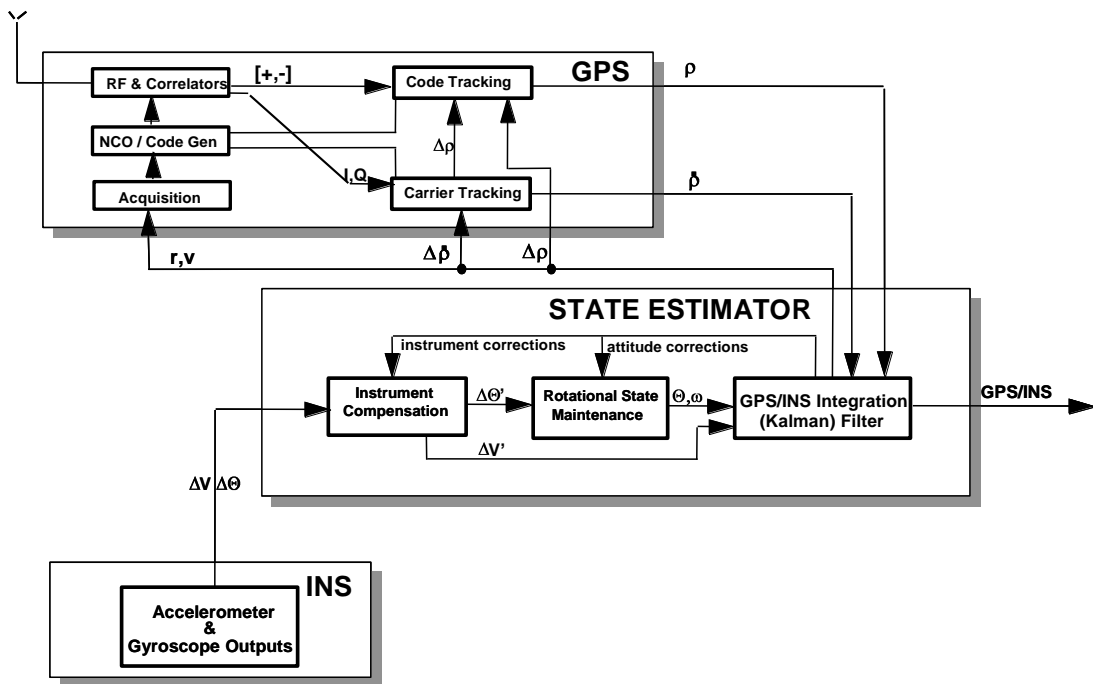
GPS

RF & Correlators

[+,-]

Code Tracking

$\rho$

NCO / Code Gen

$\Delta\rho$

I,Q

Acquisition

Carrier Tracking

$\dot{\rho}$

r,v

$\Delta\dot{\rho}$

$\Delta\rho$

STATE ESTIMATOR

instrument corrections

attitude corrections

Instrument Compensation

$\Delta\Theta'$

Rotational State Maintenance

$\Theta,\omega$

GPS/INS Integration (Kalman) Filter

GPS/INS

$\Delta V'$

$\Delta V$ $\Delta\Theta$

INS

Accelerometer & Gyroscope Outputs